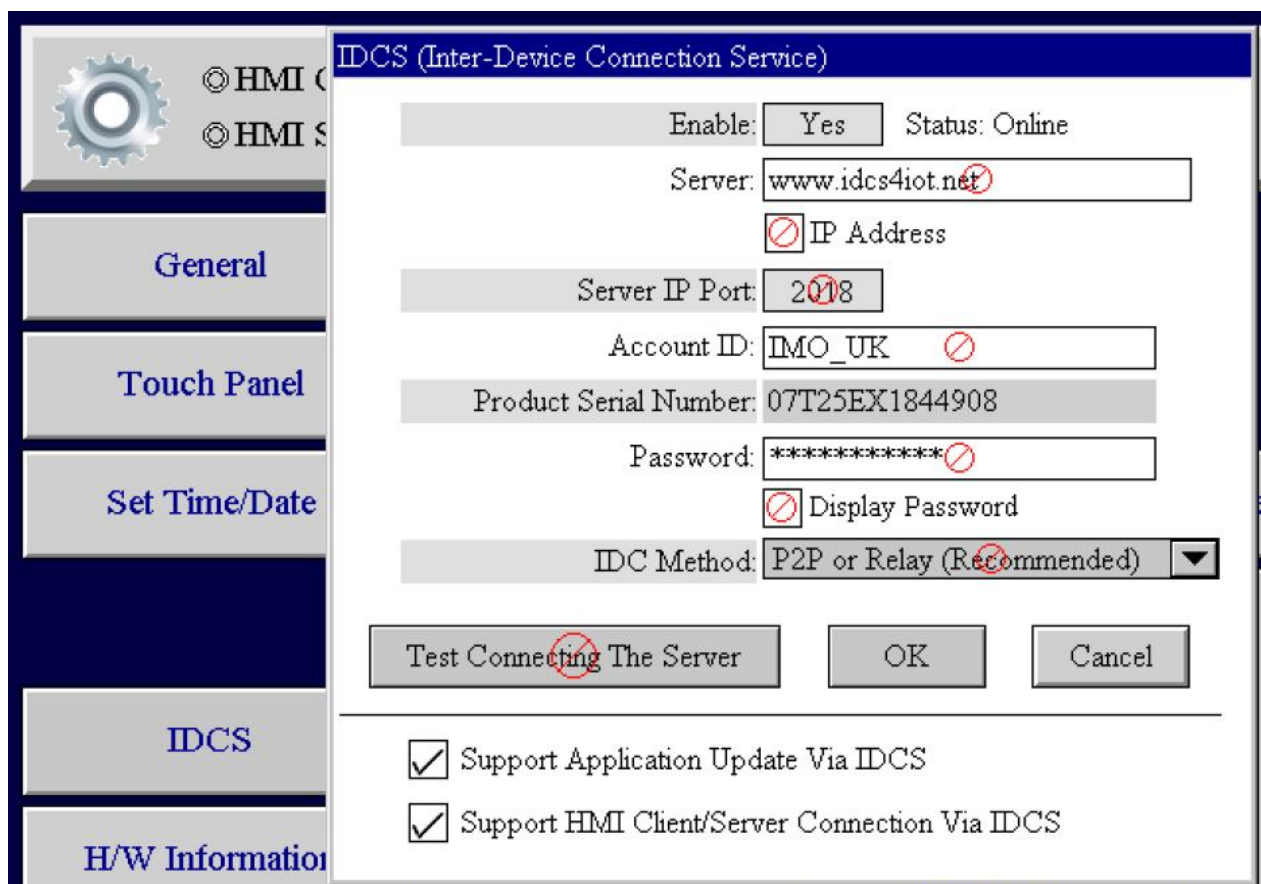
◎HMI C
◎HMI S

General

Touch Panel

Set Time/Date

IDCS

H/W Informatio

IDCS (Inter-Device Connection Service)

Enable: Yes Status: Online

Server: www.idcs4iot.net

IP Address

Server IP Port: 2018

Account ID: IMO_UK

Product Serial Number: 07T25EX1844908

Password: ************

Display Password

IDC Method: P2P or Relay (Recommended)

Test Connecting The Server

OK

Cancel

Support Application Update Via IDCS

Support HMI Client/Server Connection Via IDCS